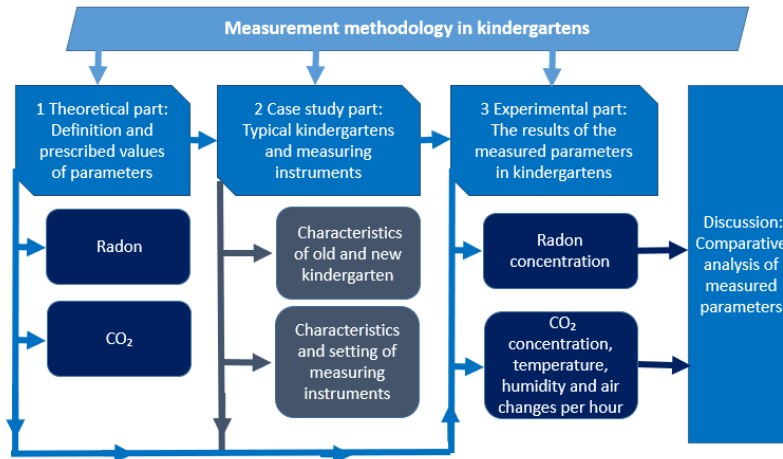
Measurement methodology in kindergartens

1 Theoretical part: Definition and prescribed values of parameters

Radon

$CO_2$

2 Case study part: Typical kindergartens and measuring instruments

Characteristics of old and new kindergarten

Characteristics and setting of measuring instruments

3 Experimental part: The results of the measured parameters in kindergartens

Radon concentration

$CO_2$ concentration, temperature, humidity and air changes per hour

Discussion: Comparative analysis of measured parameters